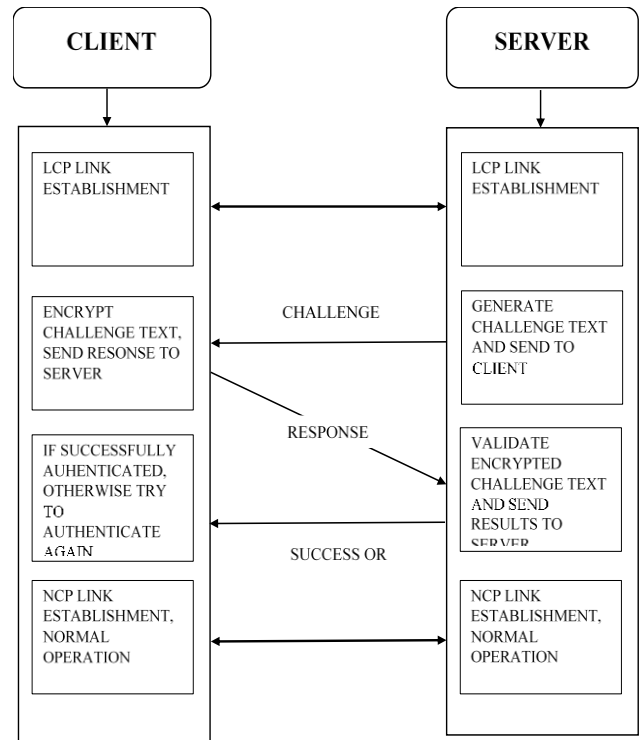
CLIENT

SERVER

LCP LINK ESTABLISHMENT

LCP LINK ESTABLISHMENT

ENCRYPT CHALLENGE TEXT, SEND RESONSE TO SERVER

CHALLENGE

GENERATE CHALLENGE TEXT AND SEND TO CLIENT

IF SUCCESSFULLY AUHENTICATED, OTHERWISE TRY TO AUTHENTICATE AGAIN

RESPONSE

VALIDATE ENCRYPTED CHALLENGE TEXT AND SEND RESULTS TO SERVER

SUCCESS OR

NCP LINK ESTABLISHMENT, NORMAL OPERATION

NCP LINK ESTABLISHMENT, NORMAL OPERATION